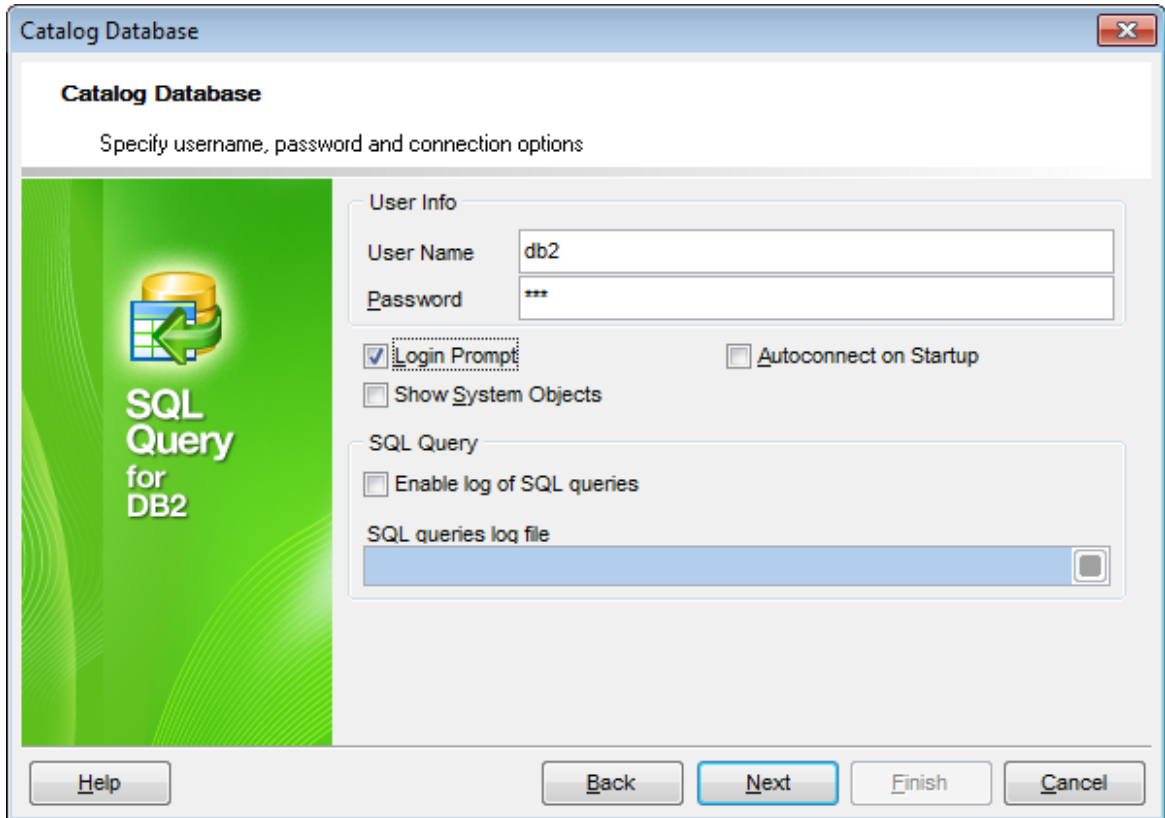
Catalog Database

Catalog Database

Specify username, password and connection options

SQL Query for DB2

User Info

User Name db2

Password ***

Login Prompt

Autoconnect on Startup

Show System Objects

SQL Query

Enable log of SQL queries

SQL queries log file

Help

Back

Next

Finish

Cancel